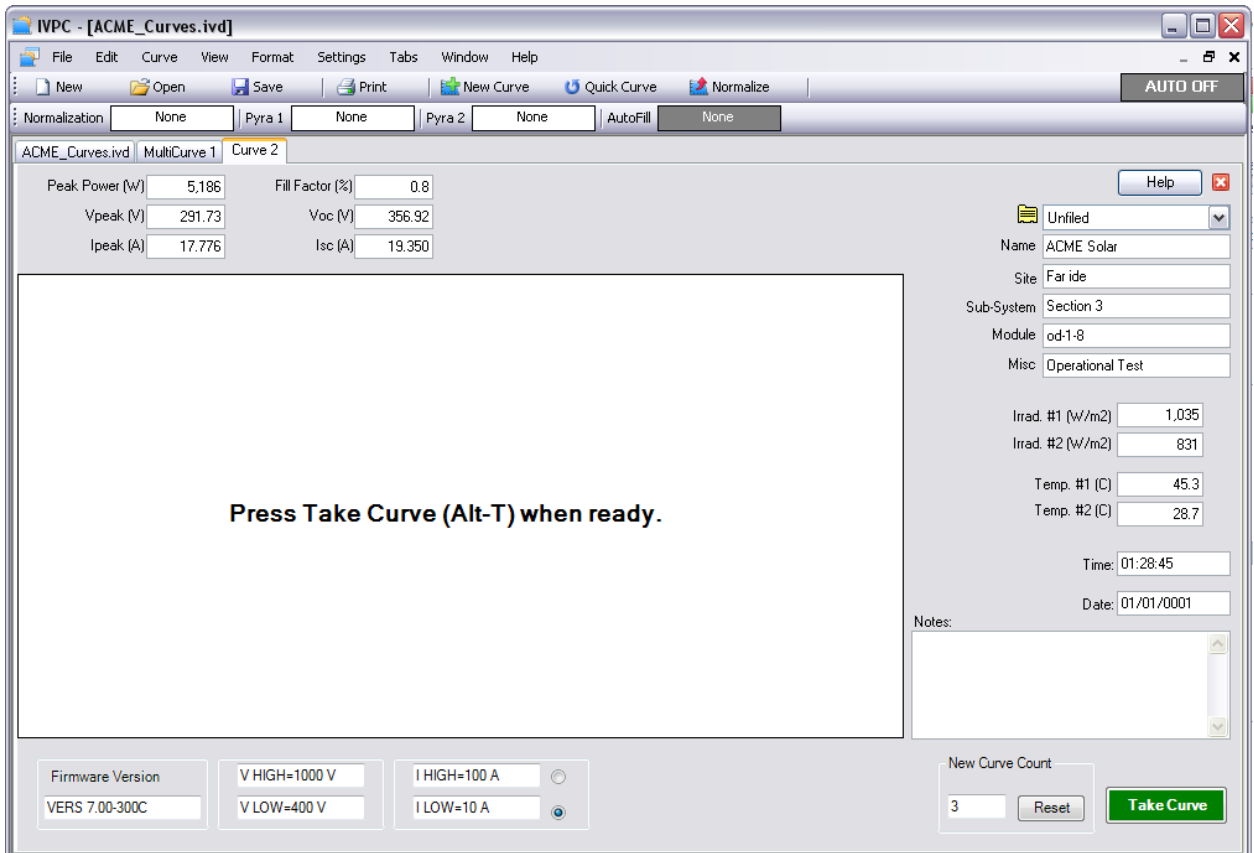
IVPC - [ACME_Curves.ivd]

File Edit Curve View Format Settings Tabs Window Help

New Open Save Print New Curve Quick Curve Normalize AUTO OFF

Normalization None Pyra 1 None Pyra 2 None AutoFill None

ACME_Curves.ivd MultiCurve 1 Curve 2

Peak Power (W) 5,186
Vpeak (V) 291.73
Ipeak (A) 17.776

Fill Factor (%) 0.8
Voc (V) 356.92
Isc (A) 19.350

Help

Unfiled
Name ACME Solar
Site Far ide
Sub-System Section 3
Module od-1-8
Misc Operational Test

Irrad. #1 (W/m2) 1,035
Irrad. #2 (W/m2) 831

Temp. #1 (C) 45.3
Temp. #2 (C) 28.7

Time: 01:28:45

Date: 01/01/0001

Notes:

Press Take Curve (Alt-T) when ready.

Firmware Version
VERS 7.00-300C

V HIGH=1000 V
V LOW=400 V

I HIGH=100 A
I LOW=10 A

New Curve Count
3 Reset

Take Curve